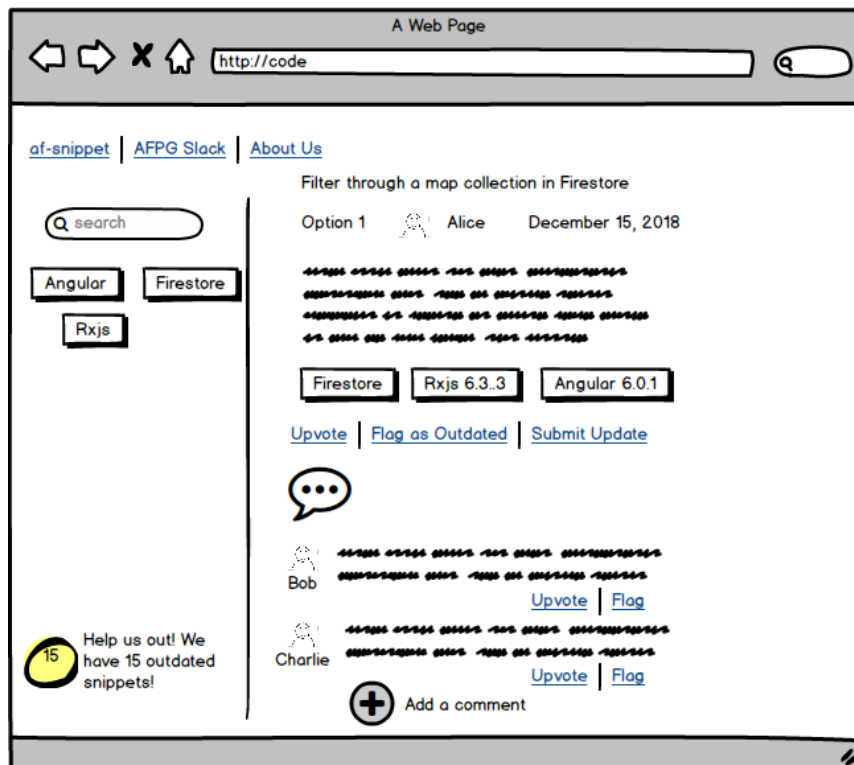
A Web Page

http://code

af-snippet | AFPG Slack | About Us

search

Angular

Firestore

Rxjs

Filter through a map collection in Firestore

Option 1 Alice December 15, 2018

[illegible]

Firestore

Rxjs 6.3..3

Angular 6.0.1

Upvote | Flag as Outdated | Submit Update

Bob

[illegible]

Upvote | Flag

Charlie

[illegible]

Upvote | Flag

Add a comment

15

Help us out! We have 15 outdated snippets!